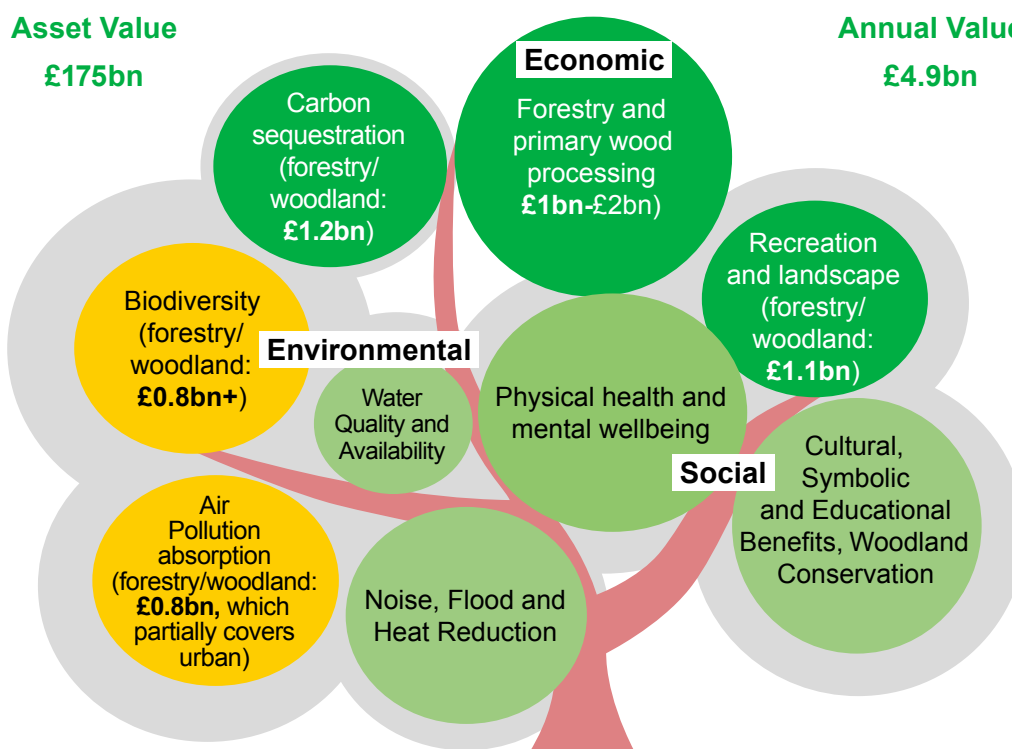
Asset Value

£175bn

Annual Value

£4.9bn

Economic

Carbon sequestration (forestry/ woodland: £1.2bn)

Forestry and primary wood processing £1bn-£2bn)

Recreation and landscape (forestry/ woodland: £1.1bn)

Biodiversity (forestry/ woodland: £0.8bn+)

Environmental

Water Quality and Availability

Physical health and mental wellbeing

Social

Cultural, Symbolic and Educational Benefits, Woodland Conservation

Air Pollution absorption (forestry/woodland: £0.8bn, which partially covers urban)

Noise, Flood and Heat Reduction